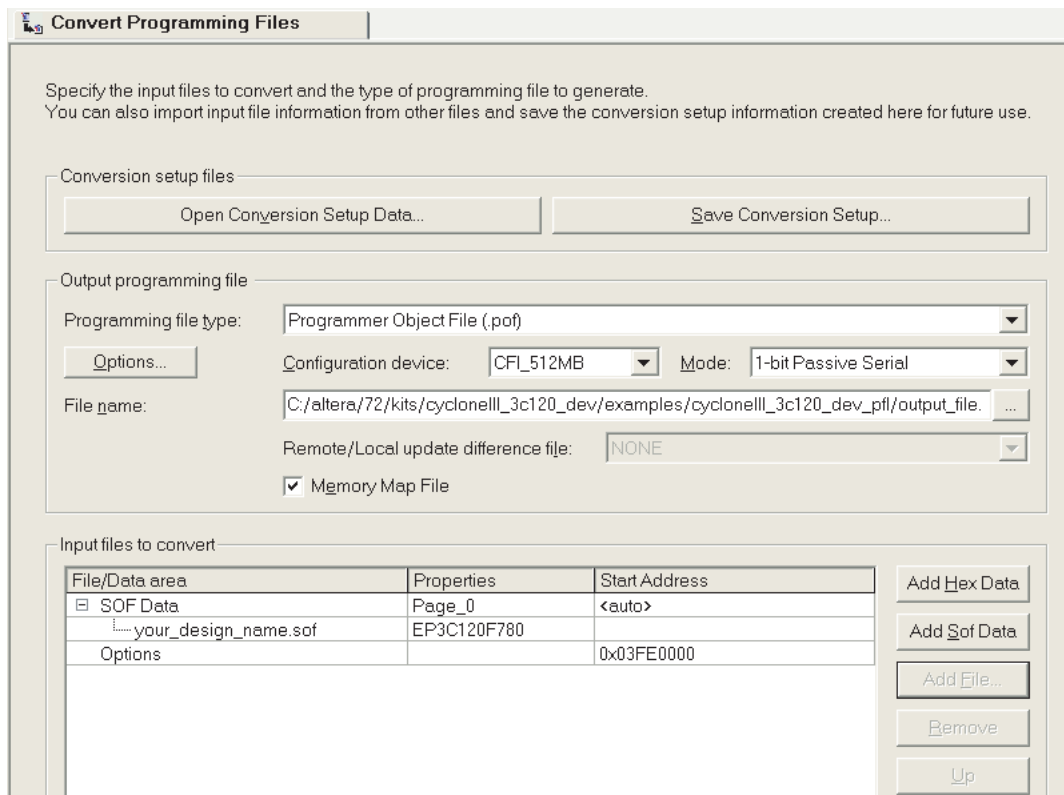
Convert Programming Files

Specify the input files to convert and the type of programming file to generate.
You can also import input file information from other files and save the conversion setup information created here for future use.

Conversion setup files

Open Conversion Setup Data...

Save Conversion Setup...

Output programming file

Programming file type: Programmer Object File (.pof)

Options...

Configuration device: CFI_512MB

Mode: 1-bit Passive Serial

File name: C:/altera/72/kits/cycloneIII_3c120_dev/examples/cycloneIII_3c120_dev_pfl/output_file.

...

Remote/Local update difference file: NONE

Memory Map File

Input files to convert

| File/Data area | Properties | Start Address |
|---|---|---|
| ⊟ SOF Data | Page_0 | <auto> |
| your_design_name.sof | EP3C120F780 | |
| Options | | 0x03FE0000 |

Add Hex Data

Add Sof Data

Add File...

Remove

Up